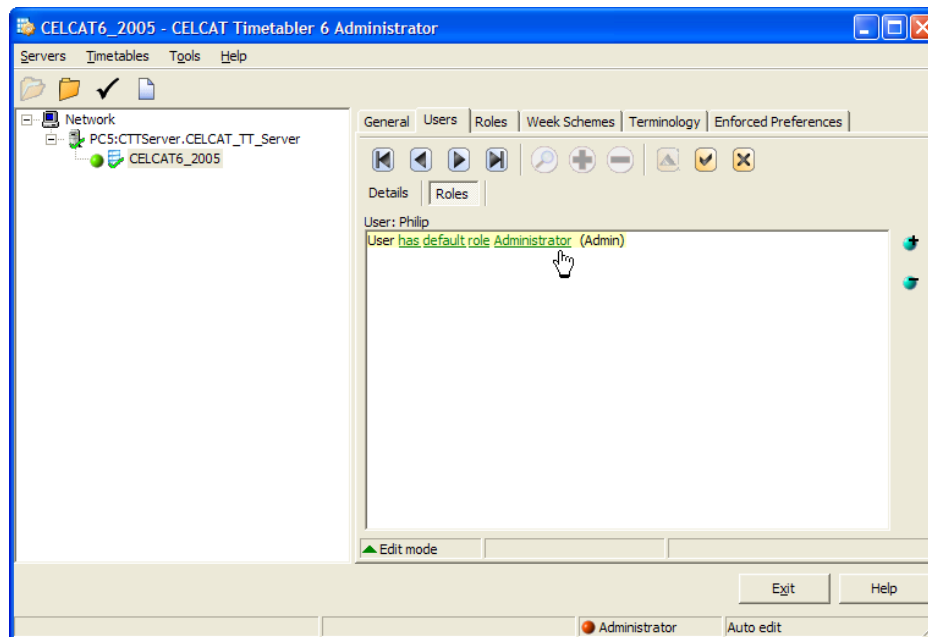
CELCAT6_2005 - CELCAT Timetabler 6 Administrator

Servers Timetables Tools Help

Network
PC5:CTTServer.CELCAT_TT_Server
CELCAT6_2005

General Users Roles Week Schemes Terminology Enforced Preferences

Details Roles

User: Philip
User has default role Administrator (Admin)

Edit mode

Exit Help

Administrator Auto edit